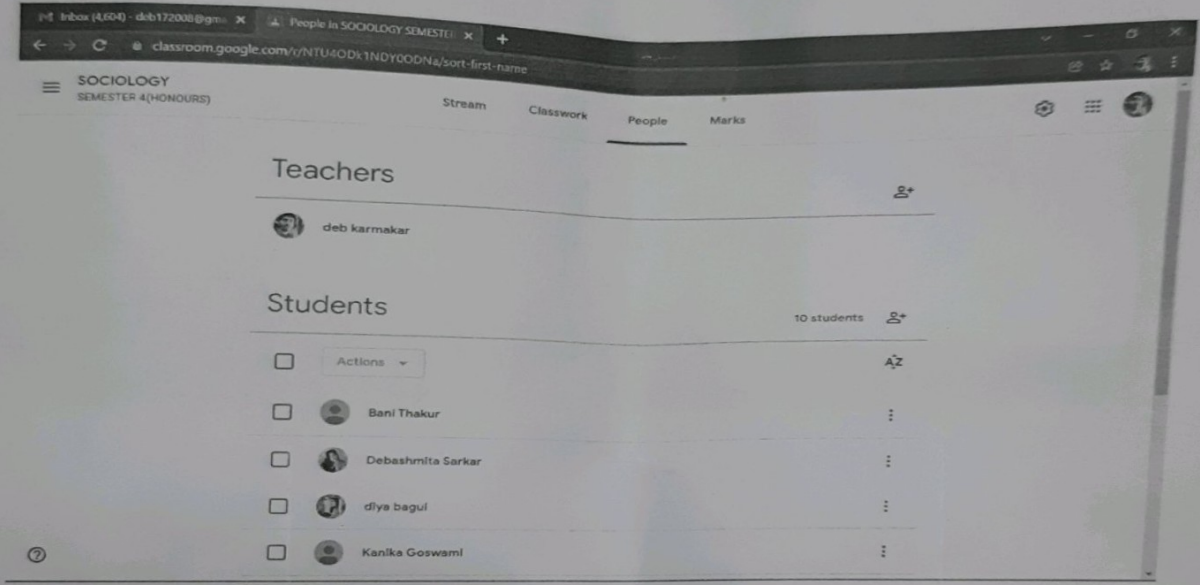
M Inbox (4,604) - deb172008@gm... ×
People in SOCIOLOGY SEMESTE ×
+
classroom.google.com/c/NTU4ODk1NDY0ODNa/sort-first-name

SOCIOLOGY
SEMESTER 4(HONOURS)

Stream
Classwork
People
Marks

Teachers

deb karmakar

Students

10 students

Actions

AZ

Bani Thakur

Debashmita Sarkar

diya bagul

Kanika Goswami